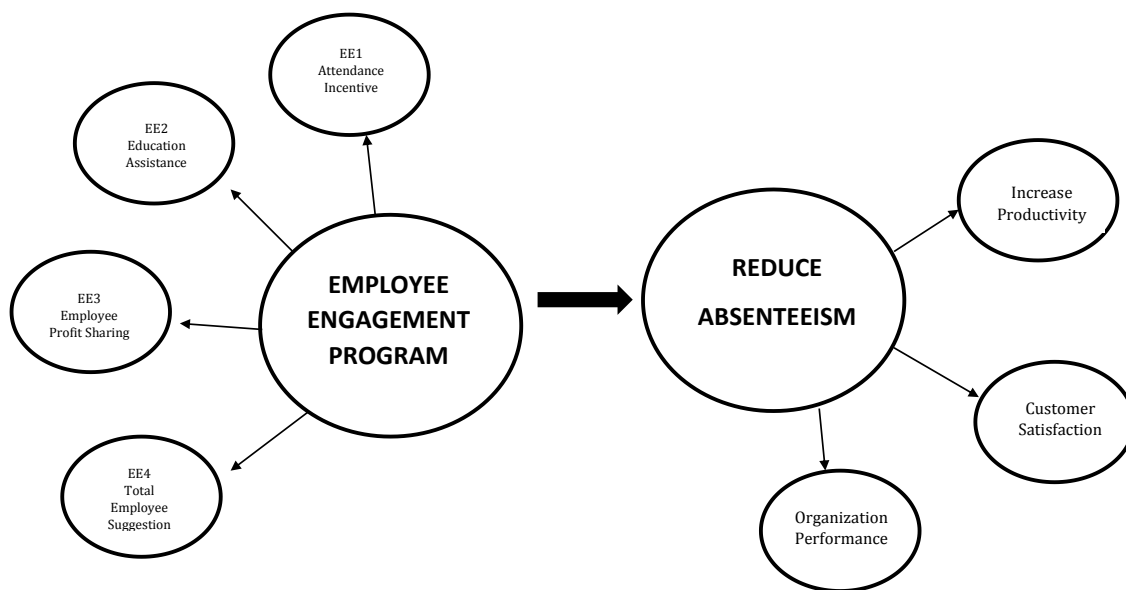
EE1
Attendance
Incentive

EE2
Education
Assistance

EE3
Employee
Profit Sharing

EMPLOYEE
ENGAGEMENT
PROGRAM

EE4
Total
Employee
Suggestion

REDUCE
ABSENTEEISM

Increase
Productivity

Customer
Satisfaction

Organization
Performance